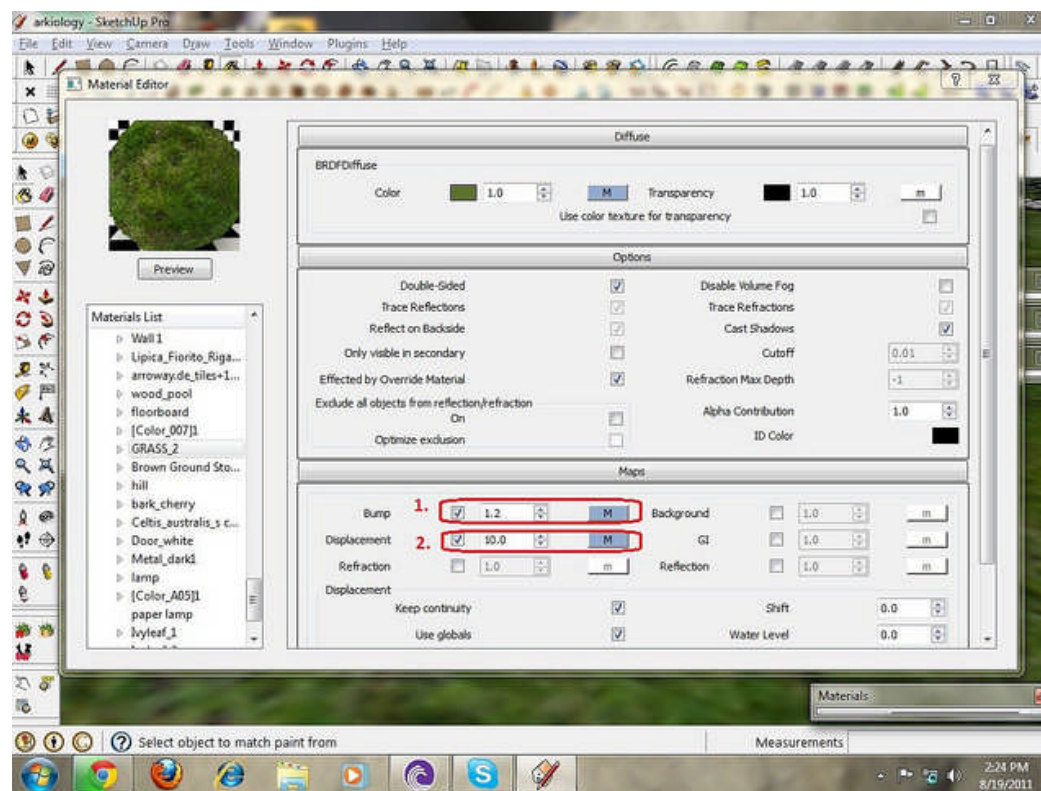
arkiology - SketchUp Pro

File Edit View Camera Draw Tools Window Plugins Help

Material Editor

Preview

Materials List

Wall 1
Lipica_Fiorito_Riga...
arroway.de_tiles+1...
wood_pool
floorboard
[Color_007]1
GRASS_2
Brown Ground Sto...
hill
bark_cherry
Celtis_australis_s c...
Door_white
Metal_dark1
lamp
[Color_A05]1
paper lamp
Ivyleaf_1

Diffuse

BRDFDiffuse

Color 1.0 M Transparency 1.0 m

Use color texture for transparency

Options

Double-Sided

Trace Reflections

Reflect on Backside

Only visible in secondary

Effected by Override Material

Exclude all objects from reflection/refraction On

Optimize exclusion

Disable Volume Fog

Trace Refractions

Cast Shadows

Cutoff 0.01

Refraction Max Depth -1

Alpha Contribution 1.0

ID Color

Maps

1. Bump 1.2 M

2. Displacement 10.0 M

Refraction 1.0 m

Background 1.0 m

GI 1.0 m

Reflection 1.0 m

Displacement

Keep continuity

Use globals

Shift 0.0

Water Level 0.0

Materials

Select object to match paint from

Measurements

2:24 PM
8/19/2011